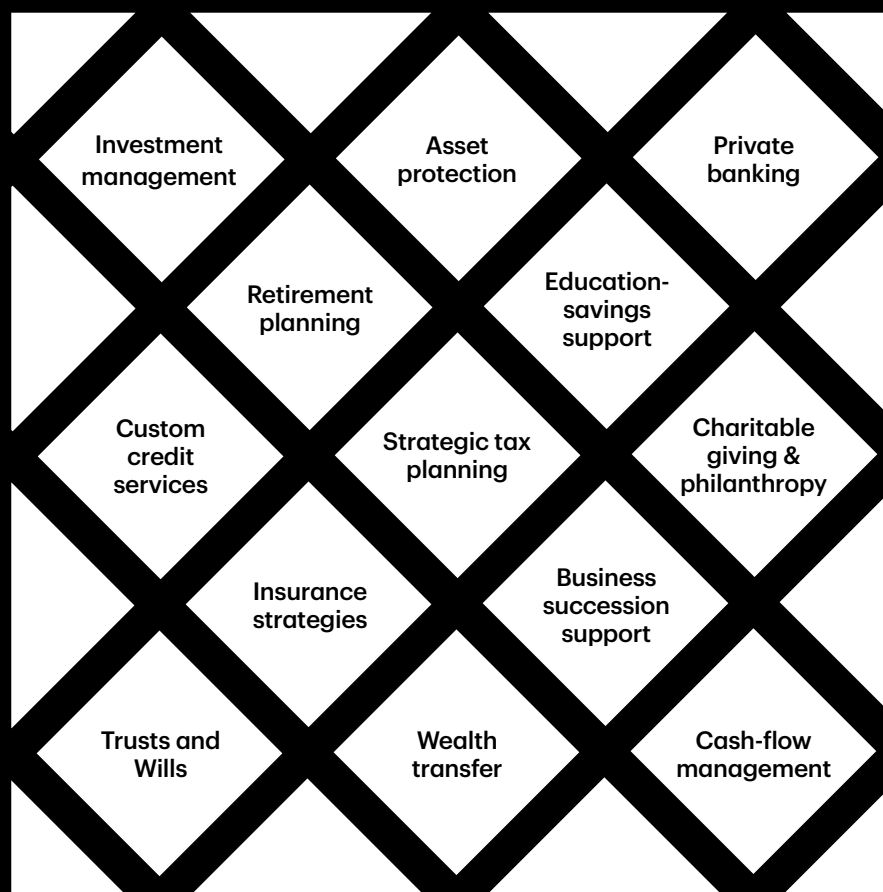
Investment management

Asset protection

Private banking

Retirement planning

Education-savings support

Custom credit services

Strategic tax planning

Charitable giving & philanthropy

Insurance strategies

Business succession support

Trusts and Wills

Wealth transfer

Cash-flow management